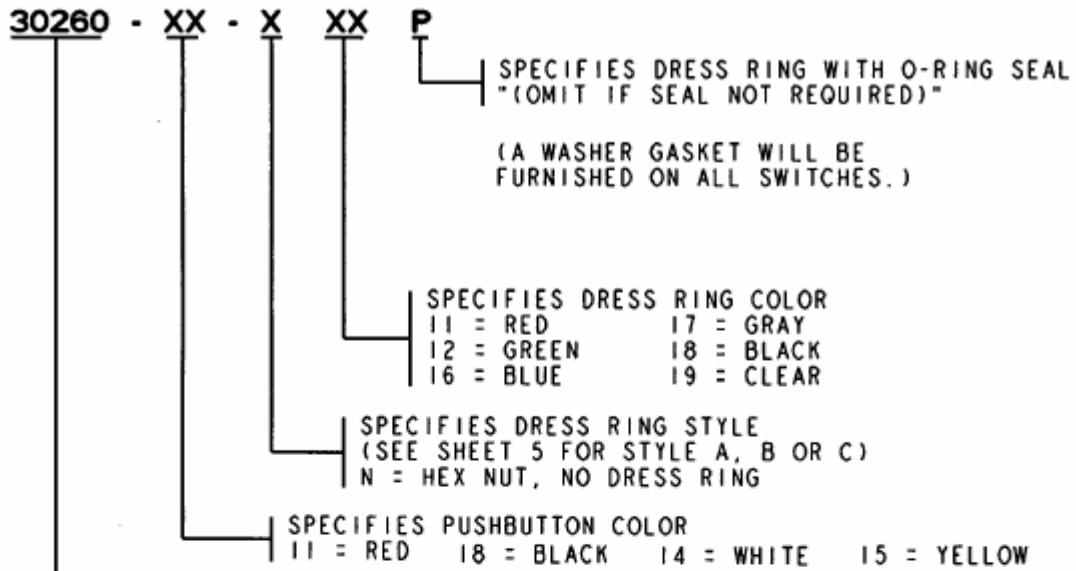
30260 - XX - X XX P

SPECIFIES DRESS RING WITH O-RING SEAL "(OMIT IF SEAL NOT REQUIRED)"

(A WASHER GASKET WILL BE FURNISHED ON ALL SWITCHES.)

SPECIFIES DRESS RING COLOR
11 = RED 17 = GRAY
12 = GREEN 18 = BLACK
16 = BLUE 19 = CLEAR

SPECIFIES DRESS RING STYLE
(SEE SHEET 5 FOR STYLE A, B OR C)
N = HEX NUT, NO DRESS RING

SPECIFIES PUSHBUTTON COLOR
11 = RED 18 = BLACK 14 = WHITE 15 = YELLOW